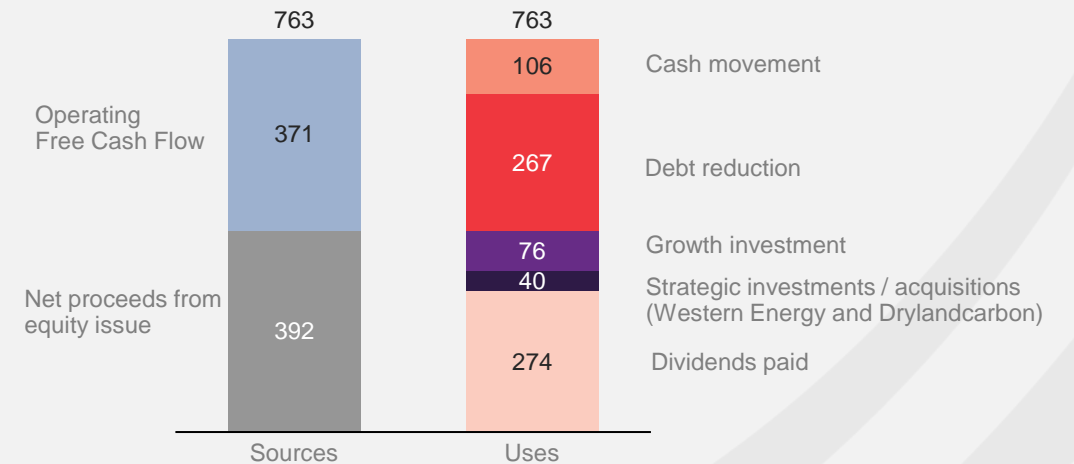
763

763

Operating Free Cash Flow

371

Net proceeds from equity issue

392

106

Cash movement

267

Debt reduction

76

Growth investment

40

Strategic investments / acquisitions (Western Energy and Drylandcarbon)

274

Dividends paid

Sources

Uses